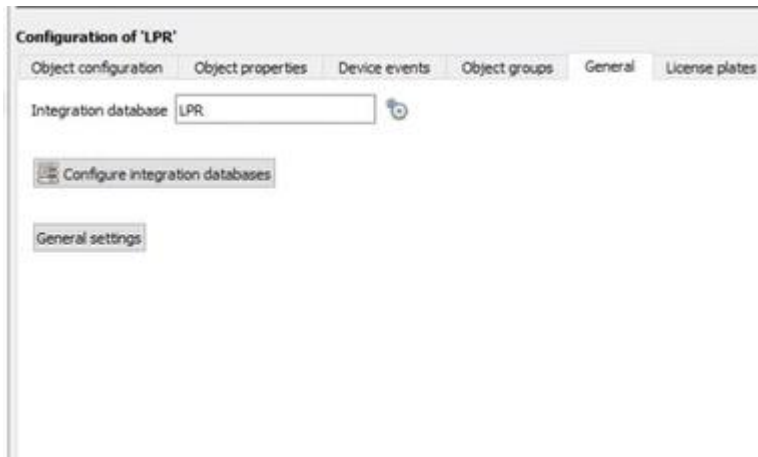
Configuration of 'LPR'

Object configuration | Object properties | Device events | Object groups | General | License plates

Integration database LPR

Configure integration databases

General settings